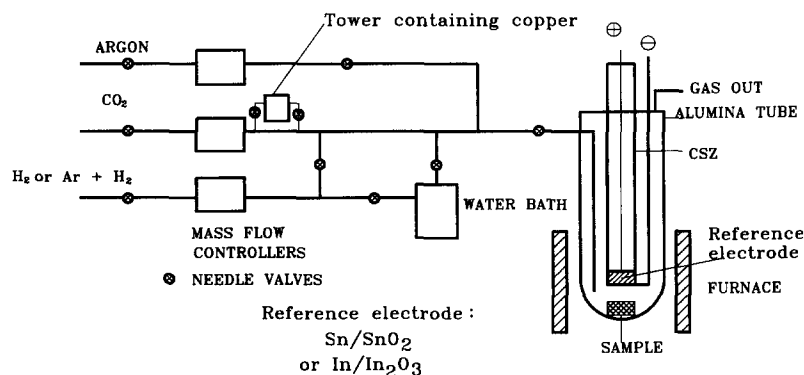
Tower containing copper

ARGON

$CO_2$

$H_2$ or Ar + $H_2$

MASS FLOW CONTROLLERS

⊗ NEEDLE VALVES

WATER BATH

$\oplus$ $\ominus$

GAS OUT

ALUMINA TUBE

CSZ

Reference electrode

FURNACE

SAMPLE

Reference electrode:
$Sn/SnO_2$
or $In/In_2O_3$